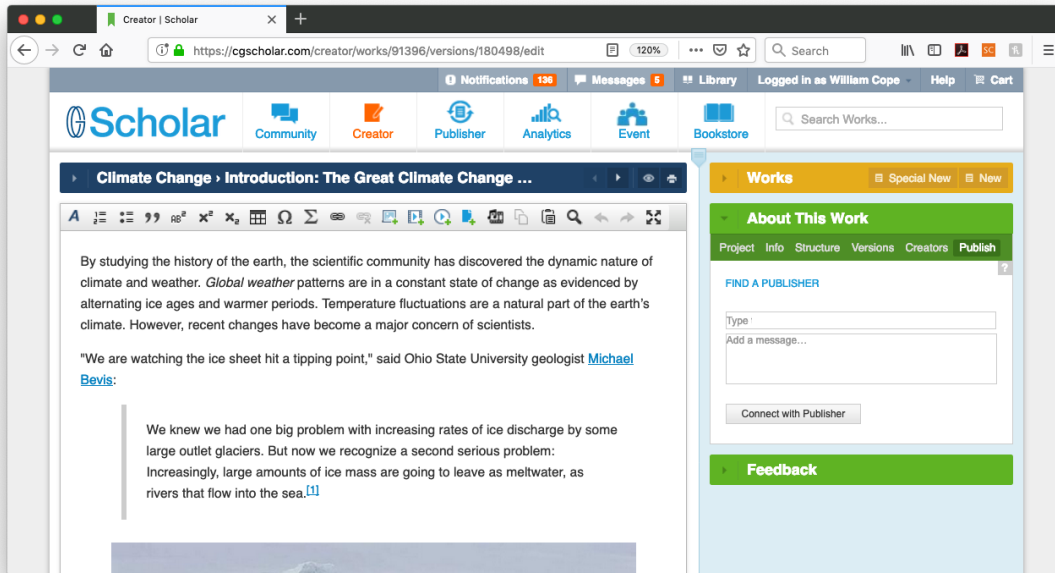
Creator | Scholar

https://cgscholar.com/creator/works/91396/versions/180498/edit

120%

Search

Notifications 136 Messages 5 Library Logged in as William Cope Help Cart

Scholar

Community Creator Publisher Analytics Event Bookstore

Search Works...

Climate Change › Introduction: The Great Climate Change ...

Works Special New New

About This Work

Project Info Structure Versions Creators Publish

FIND A PUBLISHER

Type

Add a message...

Connect with Publisher

Feedback

By studying the history of the earth, the scientific community has discovered the dynamic nature of climate and weather. *Global weather* patterns are in a constant state of change as evidenced by alternating ice ages and warmer periods. Temperature fluctuations are a natural part of the earth's climate. However, recent changes have become a major concern of scientists.

"We are watching the ice sheet hit a tipping point," said Ohio State University geologist Michael Bevis:

We knew we had one big problem with increasing rates of ice discharge by some large outlet glaciers. But now we recognize a second serious problem: Increasingly, large amounts of ice mass are going to leave as meltwater, as rivers that flow into the sea.[1]